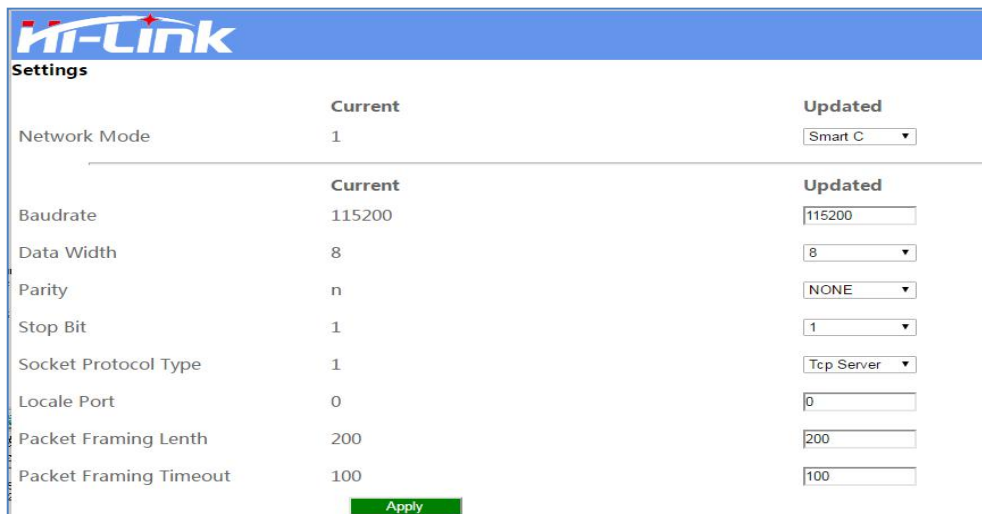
Hi-Link

Settings

| | Current | Updated |
|---|---|---|
| Network Mode | 1 | Smart C ▼ |

| | Current | Updated |
|---|---|---|
| Baudrate | 115200 | 115200 |
| Data Width | 8 | 8 ▼ |
| Parity | n | NONE ▼ |
| Stop Bit | 1 | 1 ▼ |
| Socket Protocol Type | 1 | Tcp Server ▼ |
| Locale Port | 0 | 0 |
| Packet Framing Lenth | 200 | 200 |
| Packet Framing Timeout | 100 | 100 |

Apply